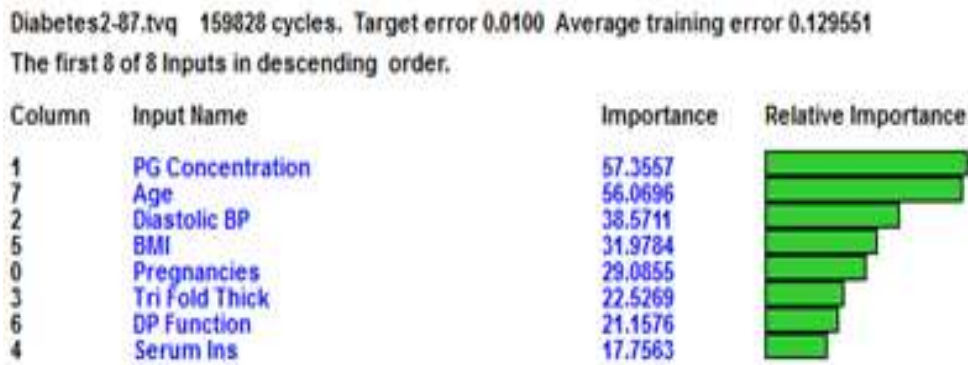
Diabetes2-87.tvq 159828 cycles. Target error 0.0100 Average training error 0.129551

The first 8 of 8 Inputs in descending order.

| Column | Input Name | Importance | Relative Importance |
|---|---|---|---|
| 1 | PG Concentration | 57.3557 | |
| 7 | Age | 56.0696 | |
| 2 | Diastolic BP | 38.5711 | |
| 5 | BMI | 31.9784 | |
| 0 | Pregnancies | 29.0855 | |
| 3 | Tri Fold Thick | 22.5269 | |
| 6 | DP Function | 21.1576 | |
| 4 | Serum Ins | 17.7563 | |